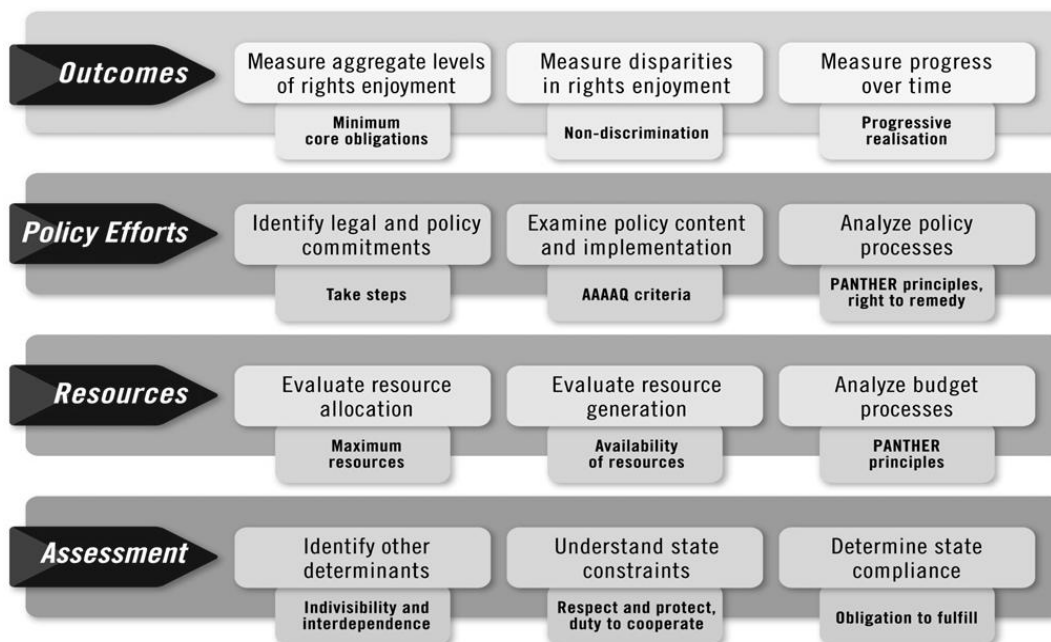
Outcomes

Measure aggregate levels of rights enjoyment

Minimum core obligations

Measure disparities in rights enjoyment

Non-discrimination

Measure progress over time

Progressive realisation

Policy Efforts

Identify legal and policy commitments

Take steps

Examine policy content and implementation

AAAAQ criteria

Analyze policy processes

PANTHER principles, right to remedy

Resources

Evaluate resource allocation

Maximum resources

Evaluate resource generation

Availability of resources

Analyze budget processes

PANTHER principles

Assessment

Identify other determinants

Indivisibility and interdependence

Understand state constraints

Respect and protect, duty to cooperate

Determine state compliance

Obligation to fulfill